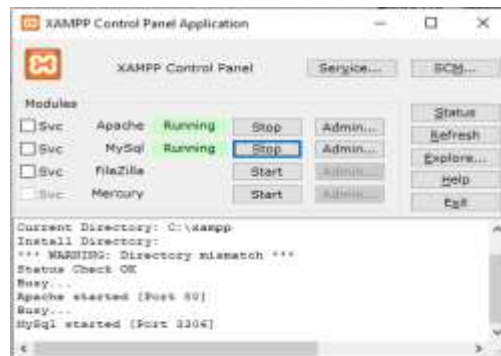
XAMPP Control Panel Application

XAMPP Control Panel

Service...

SCM...

Modules

Svc Apache Running Stop Admin...

Svc MySql Running Stop Admin...

Svc FileZilla Start Admin...

Svc Mercury Start Admin...

Status

Refresh

Explore...

Help

Exit

Current Directory: C:\xampp
Install Directory:
*** WARNING: Directory mismatch ***
Status Check OK
Busy...
Apache started [Port 80]
Busy...
MySql started [Port 3306]